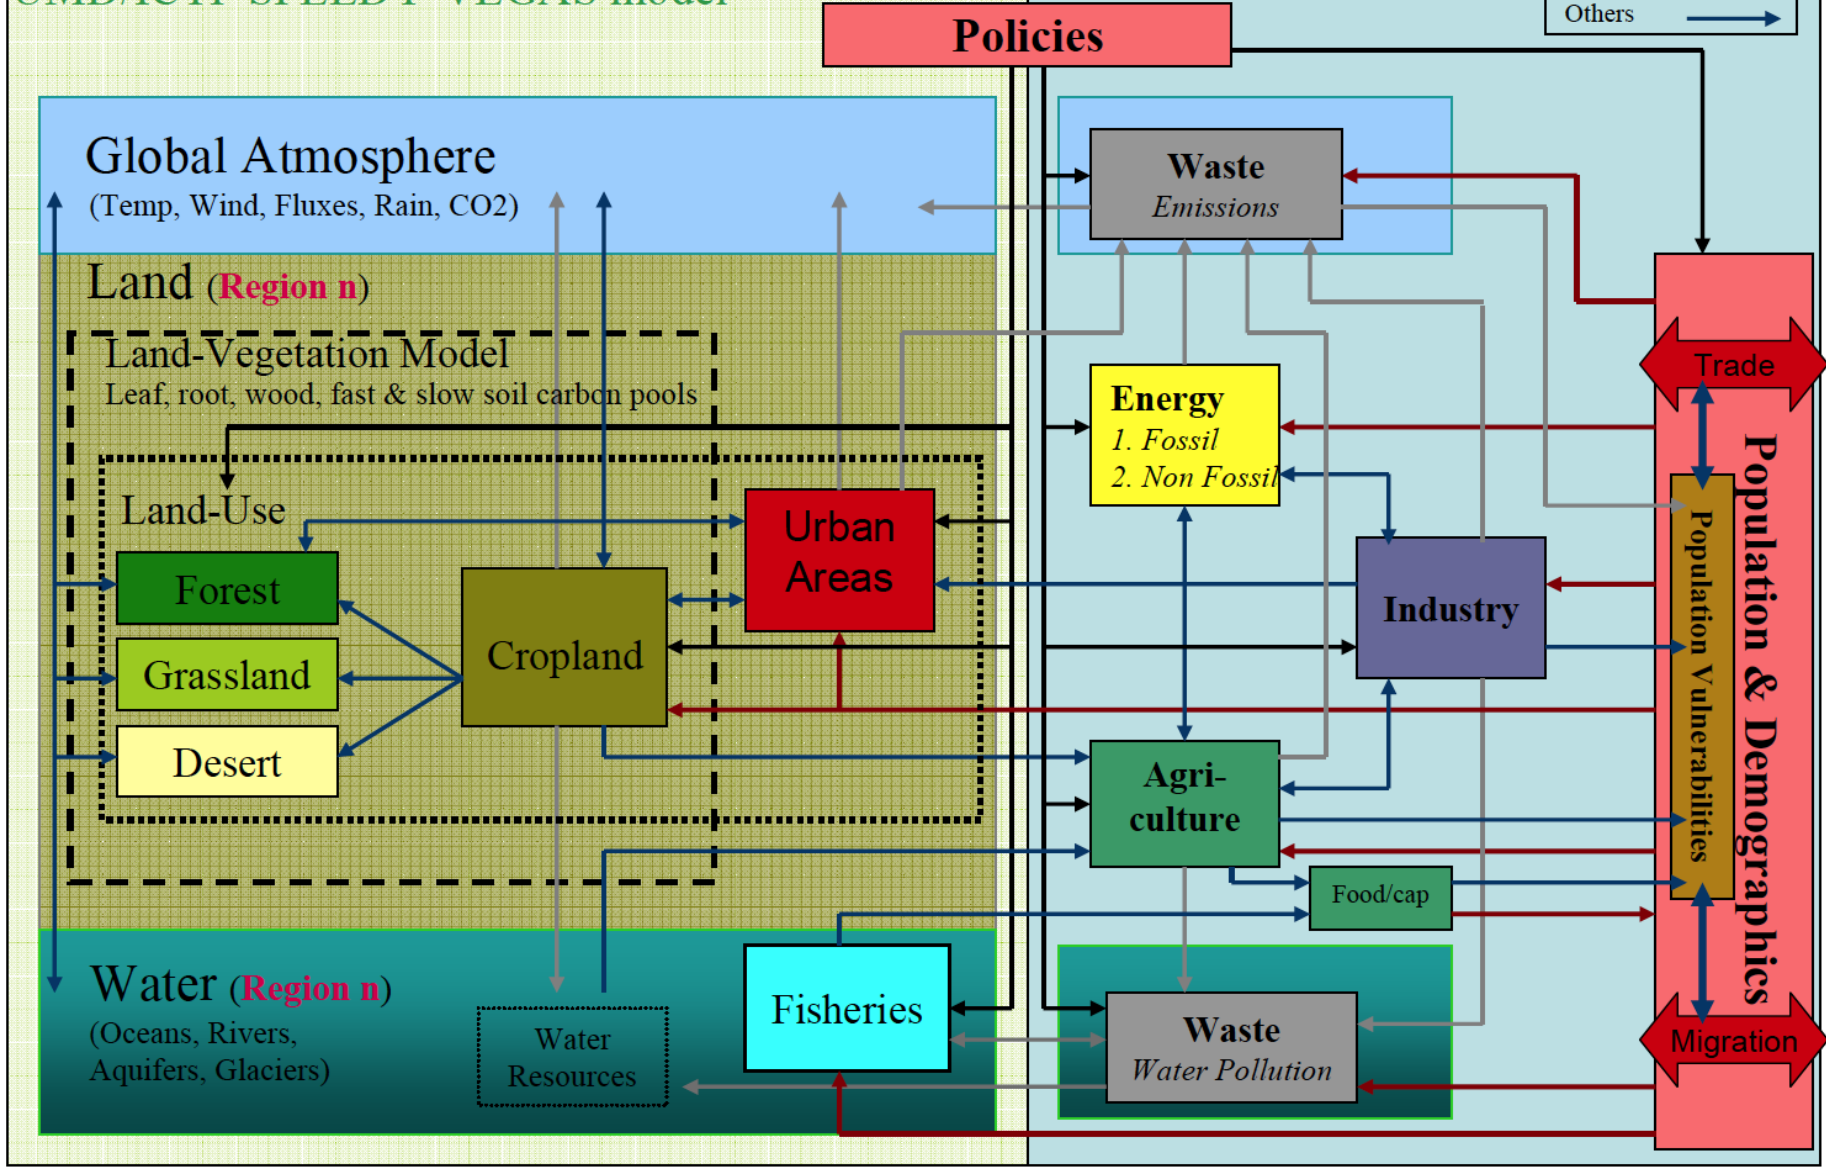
Policies

Others

Global Atmosphere
(Temp, Wind, Fluxes, Rain, CO2)

Land (Region n)

Land-Vegetation Model
Leaf, root, wood, fast & slow soil carbon pools

Land-Use

Forest

Grassland

Desert

Cropland

Urban Areas

Waste
Emissions

Energy
1. Fossil
2. Non Fossil

Industry

Agri-culture

Food/cap

Trade

Population & Demographics

Population Vulnerabilities

Migration

Water (Region n)
(Oceans, Rivers, Aquifers, Glaciers)

Water Resources

Fisheries

Waste
Water Pollution